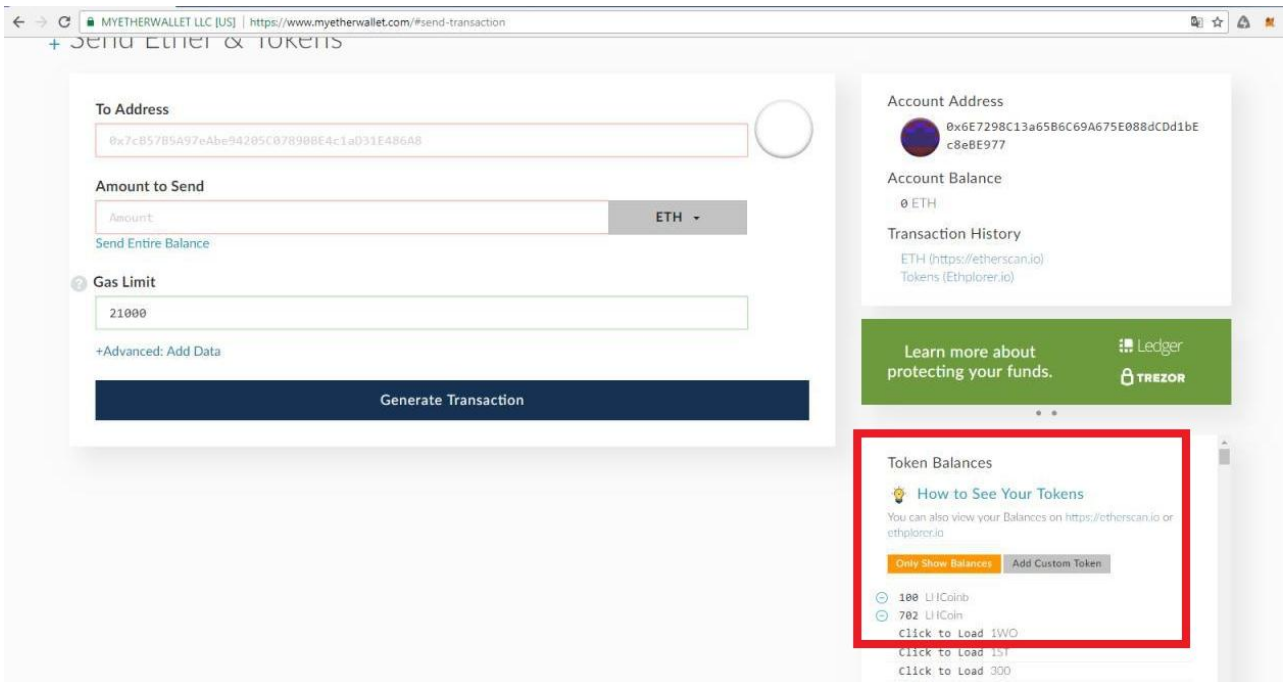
MYETHERWALLET LLC [US] | https://www.myetherwallet.com/#send-transaction

+ Send Ether & Tokens

To Address

0x7cB57B5A97eAbe94205C07890BE4c1aD31E486A8

Amount to Send

Amount

ETH

Send Entire Balance

Gas Limit

21000

+Advanced: Add Data

Generate Transaction

Account Address

0x6E7298C13a65B6C69A675E088dCDd1bEc8eBE977

Account Balance

0 ETH

Transaction History

ETH (https://etherscan.io)
Tokens (Ethplorer.io)

Learn more about protecting your funds.

Ledger

TREZOR

Token Balances

How to See Your Tokens

You can also view your Balances on https://etherscan.io or ethplorer.io

Only Show Balances

Add Custom Token

100 LIICoinb
702 LIICoin
Click to Load 1WO
Click to Load 1ST
Click to Load 300